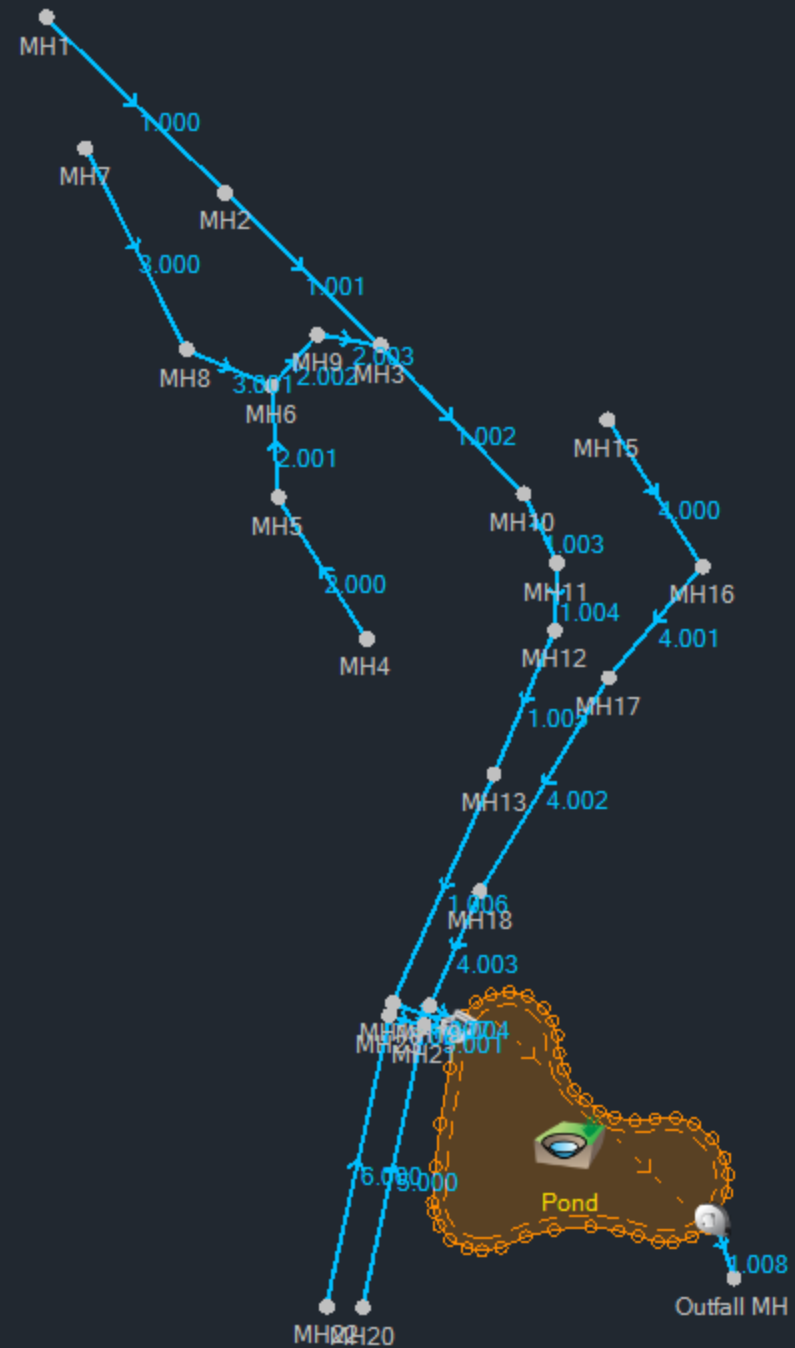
MH1
1.000
MH7
MH2
3.000
1.001
MH9
2.003
MH8
3.001
2.002
MH3
MH6
1.002
MH15
2.001
MH5
MH10
4.000
1.003
2.000
MH11
MH16
1.004
MH4
MH12
4.001
MH17
1.005
MH13
4.002
1.006
MH18
4.003
MH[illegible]
MH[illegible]
MH21
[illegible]004
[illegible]001
6.000
5.000
Pond
1.008
Outfall MH
MH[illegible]
MH20